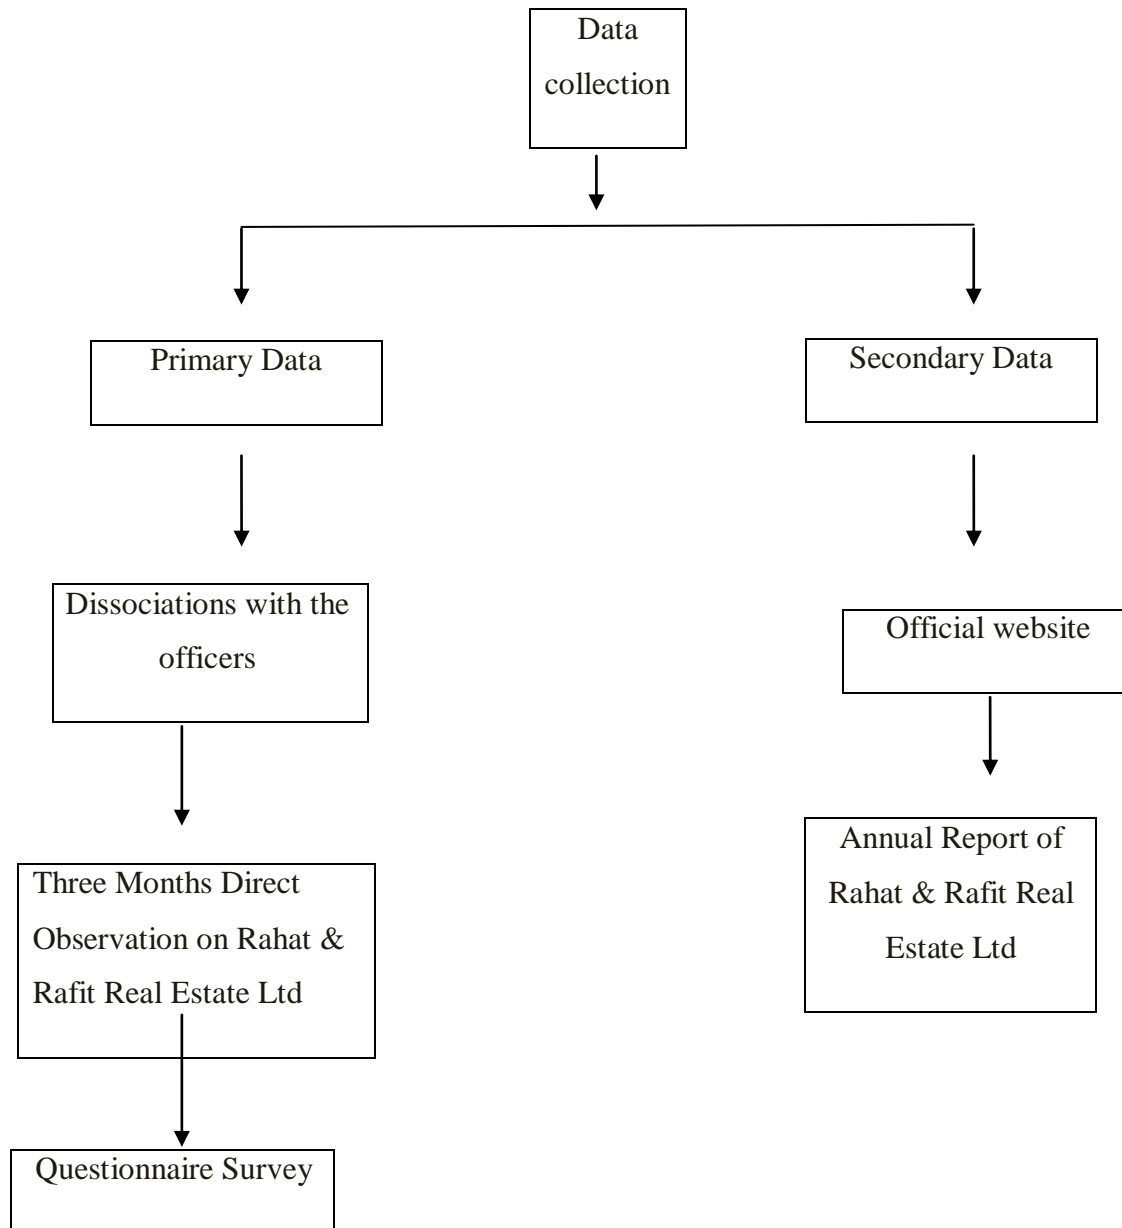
Data collection

Primary Data

Secondary Data

Dissociations with the officers

Official website

Three Months Direct Observation on Rahat & Rafit Real Estate Ltd

Annual Report of Rahat & Rafit Real Estate Ltd

Questionnaire Survey